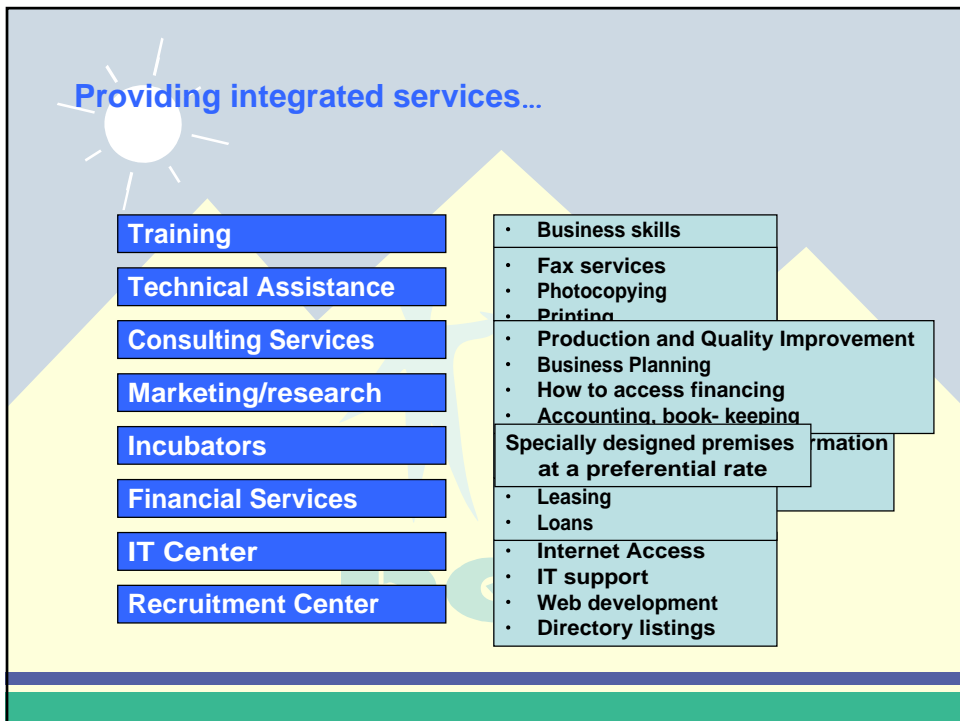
Providing integrated services…

Training

Technical Assistance

Consulting Services

Marketing/research

Incubators

Financial Services

IT Center

Recruitment Center

- Business skills

- Fax services
- Photocopying
- Printing

- Production and Quality Improvement
- Business Planning
- How to access financing
- Accounting, book- keeping

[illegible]rmation

Specially designed premises at a preferential rate

- Leasing
- Loans

- Internet Access
- IT support
- Web development
- Directory listings